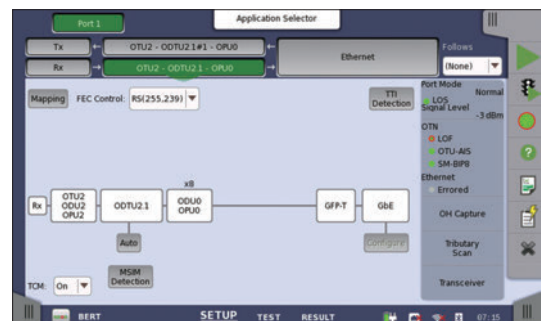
Port 1

Application Selector

Tx

OTU2 - ODTU2.1#1 - OPU0

Rx

OTU2 - ODTU2.1 - OPU0

Ethernet

Follows

(None)

Mapping

FEC Control: RS(255,239)

TTI Detection

Port Mode

Normal

LOS

Signal Level

-3 dBm

OTN

LOF

OTU-AIS

SM-BIP8

Ethernet

Errored

OH Capture

Tributary Scan

Transceiver

x8

Rx

OTU2
ODU2
OPU2

ODTU2.1

ODU0
OPU0

GFP-T

GbE

Auto

Configure

MSIM Detection

TCM: On

BERT

SETUP

TEST

RESULT

07:15